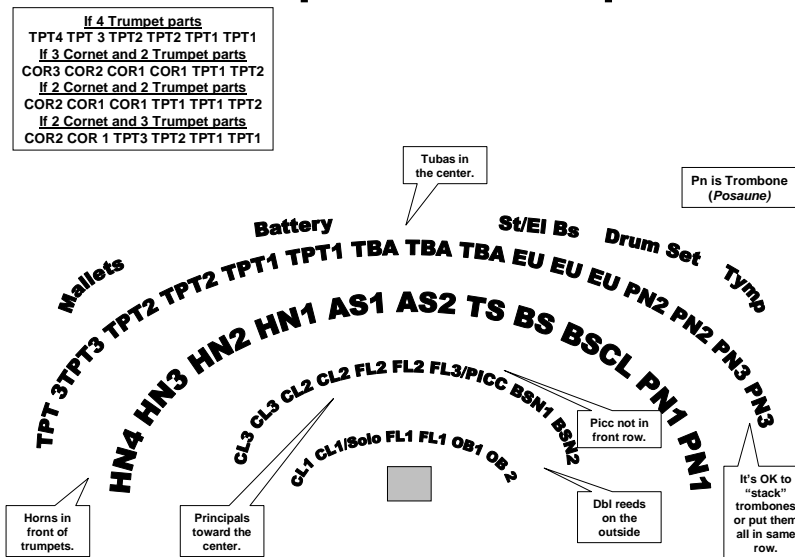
If 4 Trumpet parts
TPT4 TPT 3 TPT2 TPT2 TPT1 TPT1
If 3 Cornet and 2 Trumpet parts
COR3 COR2 COR1 COR1 TPT1 TPT2
If 2 Cornet and 2 Trumpet parts
COR2 COR1 COR1 TPT1 TPT1 TPT2
If 2 Cornet and 3 Trumpet parts
COR2 COR 1 TPT3 TPT2 TPT1 TPT1

Tubas in the center.

Pn is Trombone (Posaune)

Battery

St/El Bs

Drum Set

Mallets

Tymp

TPT 3 TPT3 TPT2 TPT2 TPT1 TPT1 TBA TBA TBA EU EU EU PN2 PN2 PN3 PN3

HN4 HN3 HN2 HN1 AS1 AS2 TS BS BSCL PN1 PN1

CL3 CL3 CL2 CL2 FL2 FL2 FL3/PICC BSN1 BSN2

Picc not in front row.

CL1 CL1/Solo FL1 FL1 OB1 OB 2

Horns in front of trumpets.

Principals toward the center.

Dbl reeds on the outside

It's OK to "stack" trombones or put them all in same row.